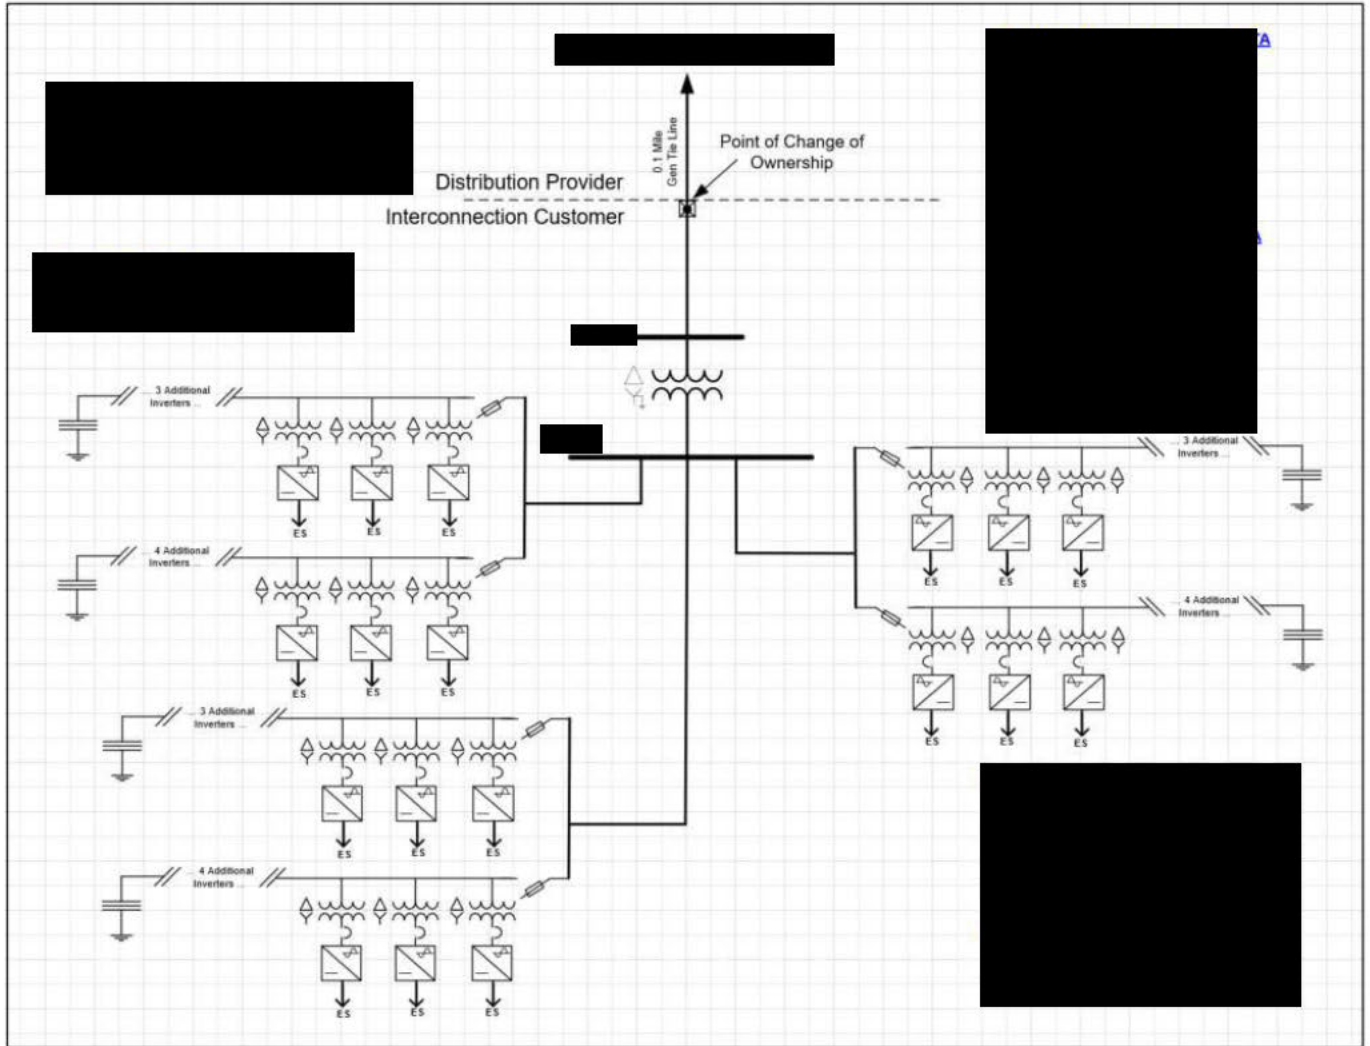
0.1 Mile Gen Tie Line

Point of Change of Ownership

Distribution Provider

Interconnection Customer

... 3 Additional Inverters ...

ES ES ES

... 4 Additional Inverters ...

ES ES ES

... 3 Additional Inverters ...

ES ES ES

... 4 Additional Inverters ...

ES ES ES

... 3 Additional Inverters ...

ES ES ES

... 4 Additional Inverters ...

ES ES ES